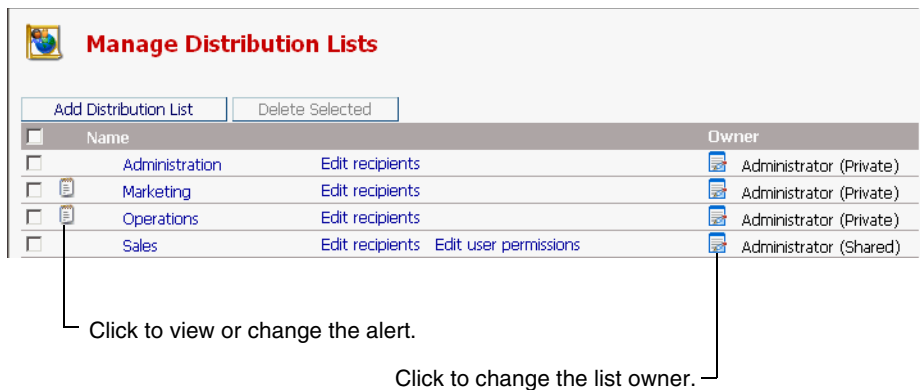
Manage Distribution Lists

Add Distribution List | Delete Selected

| | Name | | Owner |
|---|---|---|---|
| | Administration | Edit recipients | Administrator (Private) |
| | Marketing | Edit recipients | Administrator (Private) |
| | Operations | Edit recipients | Administrator (Private) |
| | Sales | Edit recipients Edit user permissions | Administrator (Shared) |

Click to view or change the alert.

Click to change the list owner.